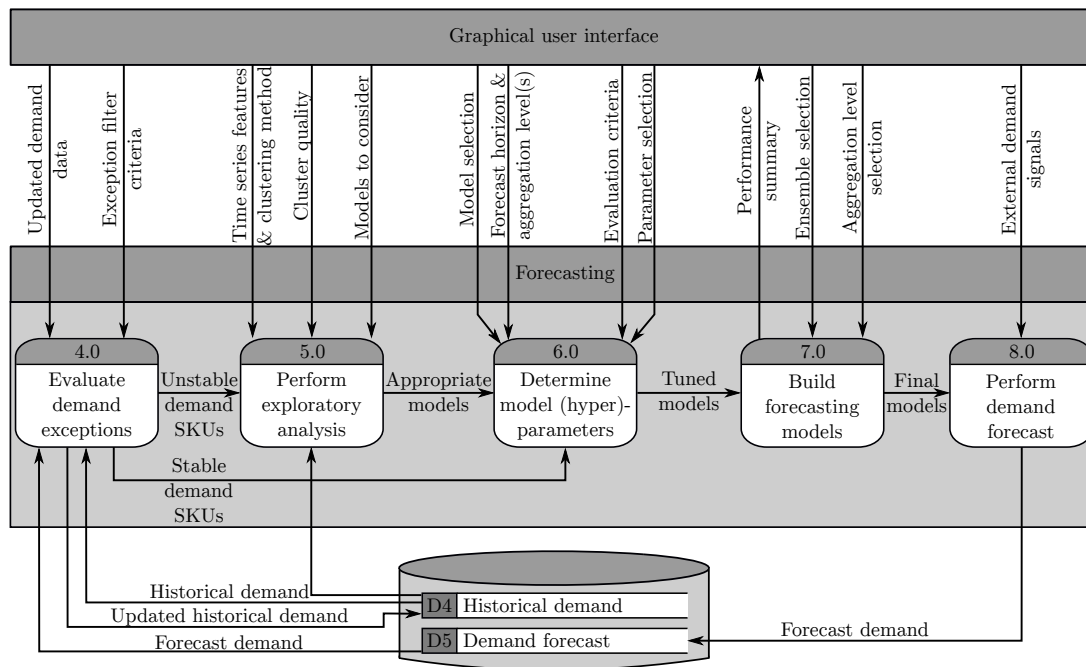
Graphical user interface

Updated demand data

Exception filter criteria

Time series features & clustering method

Cluster quality

Models to consider

Model selection

Forecast horizon & aggregation level(s)

Evaluation criteria

Parameter selection

Performance summary

Ensemble selection

Aggregation level selection

External demand signals

Forecasting

4.0
Evaluate demand exceptions

Unstable demand SKUs

5.0
Perform exploratory analysis

Appropriate models

6.0
Determine model (hyper)-parameters

Tuned models

7.0
Build forecasting models

Final models

8.0
Perform demand forecast

Stable demand SKUs

Historical demand

Updated historical demand

Forecast demand

D4 Historical demand

D5 Demand forecast

Forecast demand